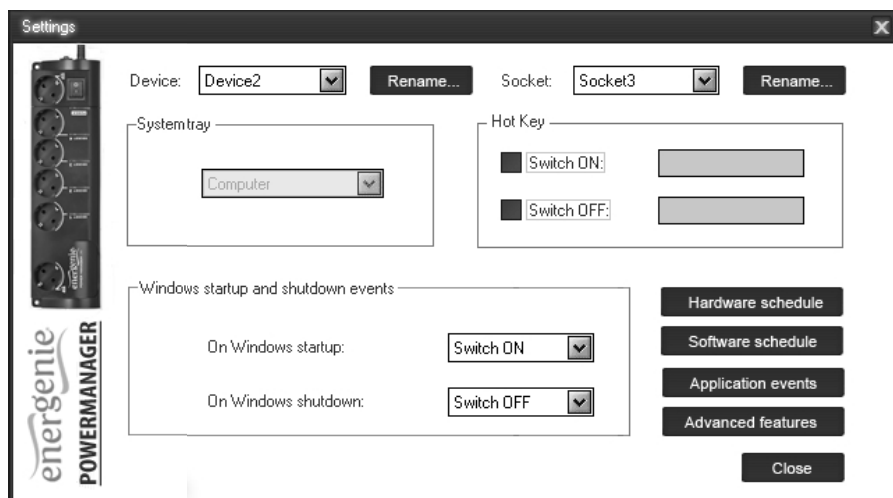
Settings

X

Device: Device2

Rename...

Socket: Socket3

Rename...

Systemtray

Computer

Hot Key

Switch ON:

Switch OFF:

Windows startup and shutdown events

On Windows startup: Switch ON

On Windows shutdown: Switch OFF

Hardware schedule

Software schedule

Application events

Advanced features

Close

energenie

energenie POWERMANAGER